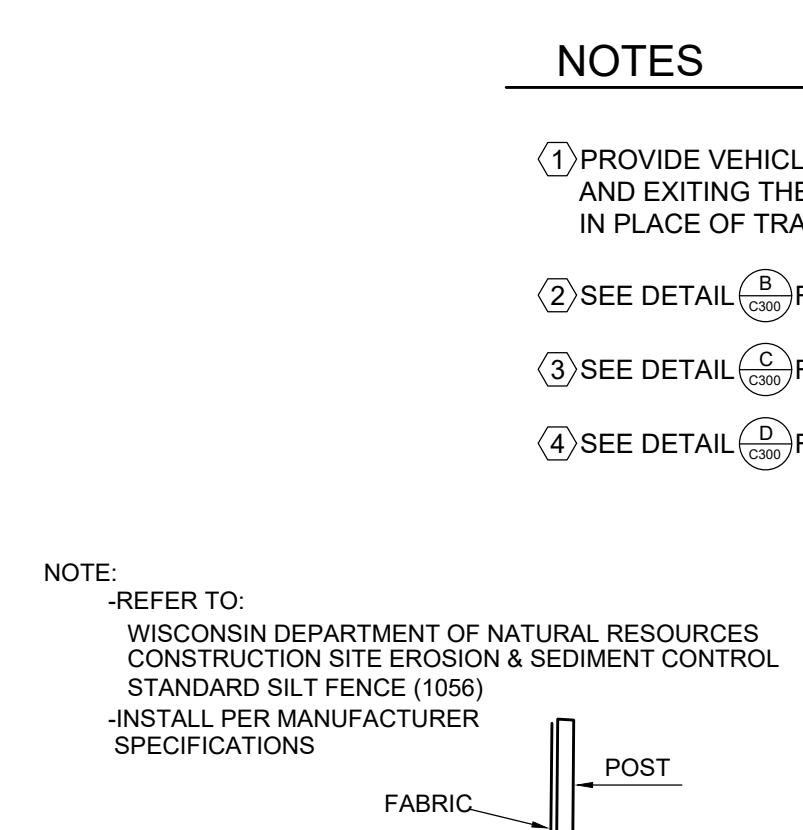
NOTES

1 PROVIDE VEHICL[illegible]
AND EXITING THE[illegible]
IN PLACE OF TRA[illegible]

2 SEE DETAIL $\frac{B}{C300}$ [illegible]

3 SEE DETAIL $\frac{C}{C300}$ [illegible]

4 SEE DETAIL $\frac{D}{C300}$ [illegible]

NOTE:
-REFER TO:
WISCONSIN DEPARTMENT OF NATURAL RESOURCES
CONSTRUCTION SITE EROSION & SEDIMENT CONTROL
STANDARD SILT FENCE (1056)
-INSTALL PER MANUFACTURER SPECIFICATIONS

POST

FABRIC